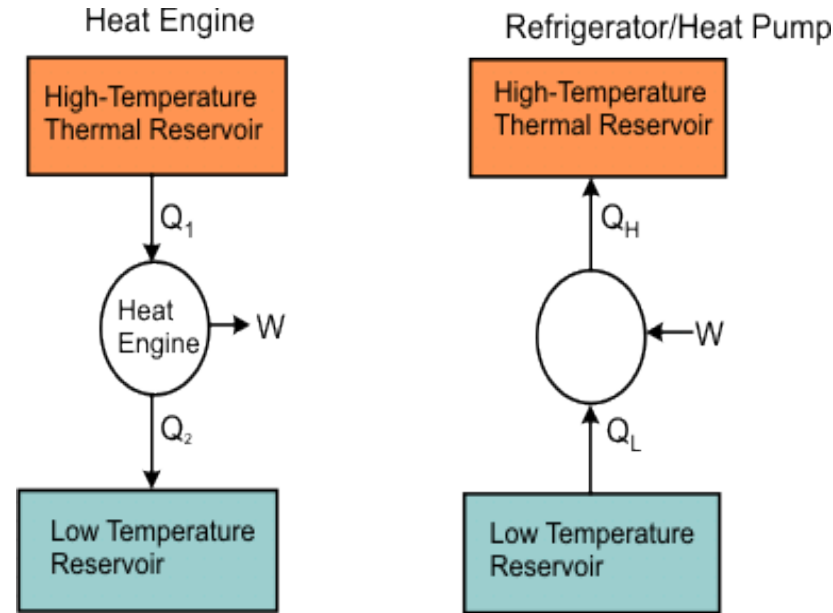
Heat Engine

High-Temperature Thermal Reservoir

$Q_1$

Heat Engine

W

$Q_2$

Low Temperature Reservoir

Refrigerator/Heat Pump

High-Temperature Thermal Reservoir

$Q_H$

W

$Q_L$

Low Temperature Reservoir